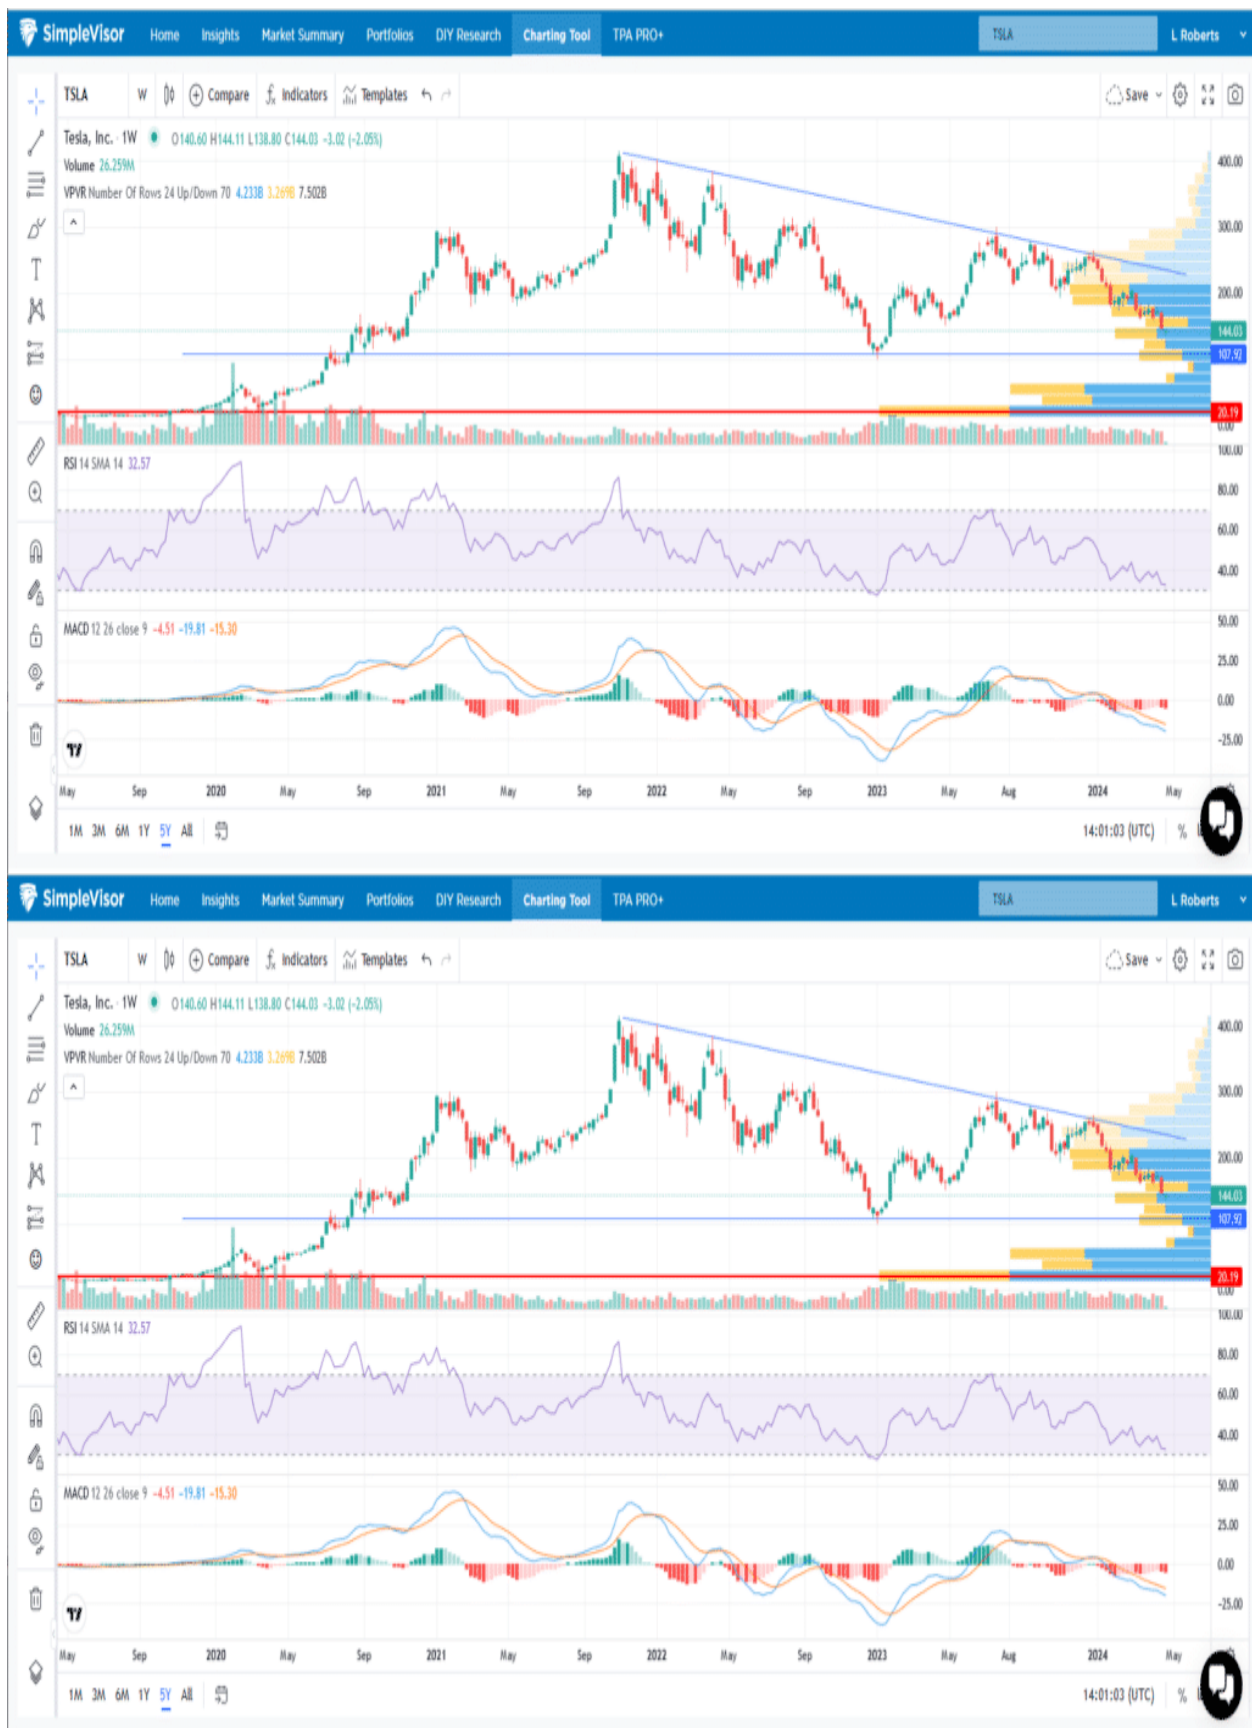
SimpleVisor Home Insights Market Summary Portfolios DIY Research Charting Tool TPA PRO+ TSLA L Roberts

TSLA W Compare Indicators Templates Save

Tesla, Inc. · 1W O140.60 H144.11 L138.80 C144.03 -3.02 (-2.05%)
Volume 26.259M
VPVR Number Of Rows 24 Up/Down 70 4.233B 3.269B 7.502B

400.00
300.00
200.00
144.03
107.92
20.19
0.00

RSI 14 SMA 14 32.57

100.00
80.00
60.00
40.00

MACD 12 26 close 9 -4.51 -19.81 -15.30

50.00
25.00
0.00
-25.00

May Sep 2020 May Sep 2021 May Sep 2022 May Sep 2023 May Aug 2024 May

1M 3M 6M 1Y 5Y All 14:01:03 (UTC) %

SimpleVisor Home Insights Market Summary Portfolios DIY Research Charting Tool TPA PRO+ TSLA L Roberts

TSLA W Compare Indicators Templates Save

Tesla, Inc. · 1W O140.60 H144.11 L138.80 C144.03 -3.02 (-2.05%)
Volume 26.259M
VPVR Number Of Rows 24 Up/Down 70 4.233B 3.269B 7.502B

400.00
300.00
200.00
144.03
107.92
20.19
0.00

RSI 14 SMA 14 32.57

100.00
80.00
60.00
40.00

MACD 12 26 close 9 -4.51 -19.81 -15.30

50.00
25.00
0.00
-25.00

May Sep 2020 May Sep 2021 May Sep 2022 May Sep 2023 May Aug 2024 May

1M 3M 6M 1Y 5Y All 14:01:03 (UTC) %